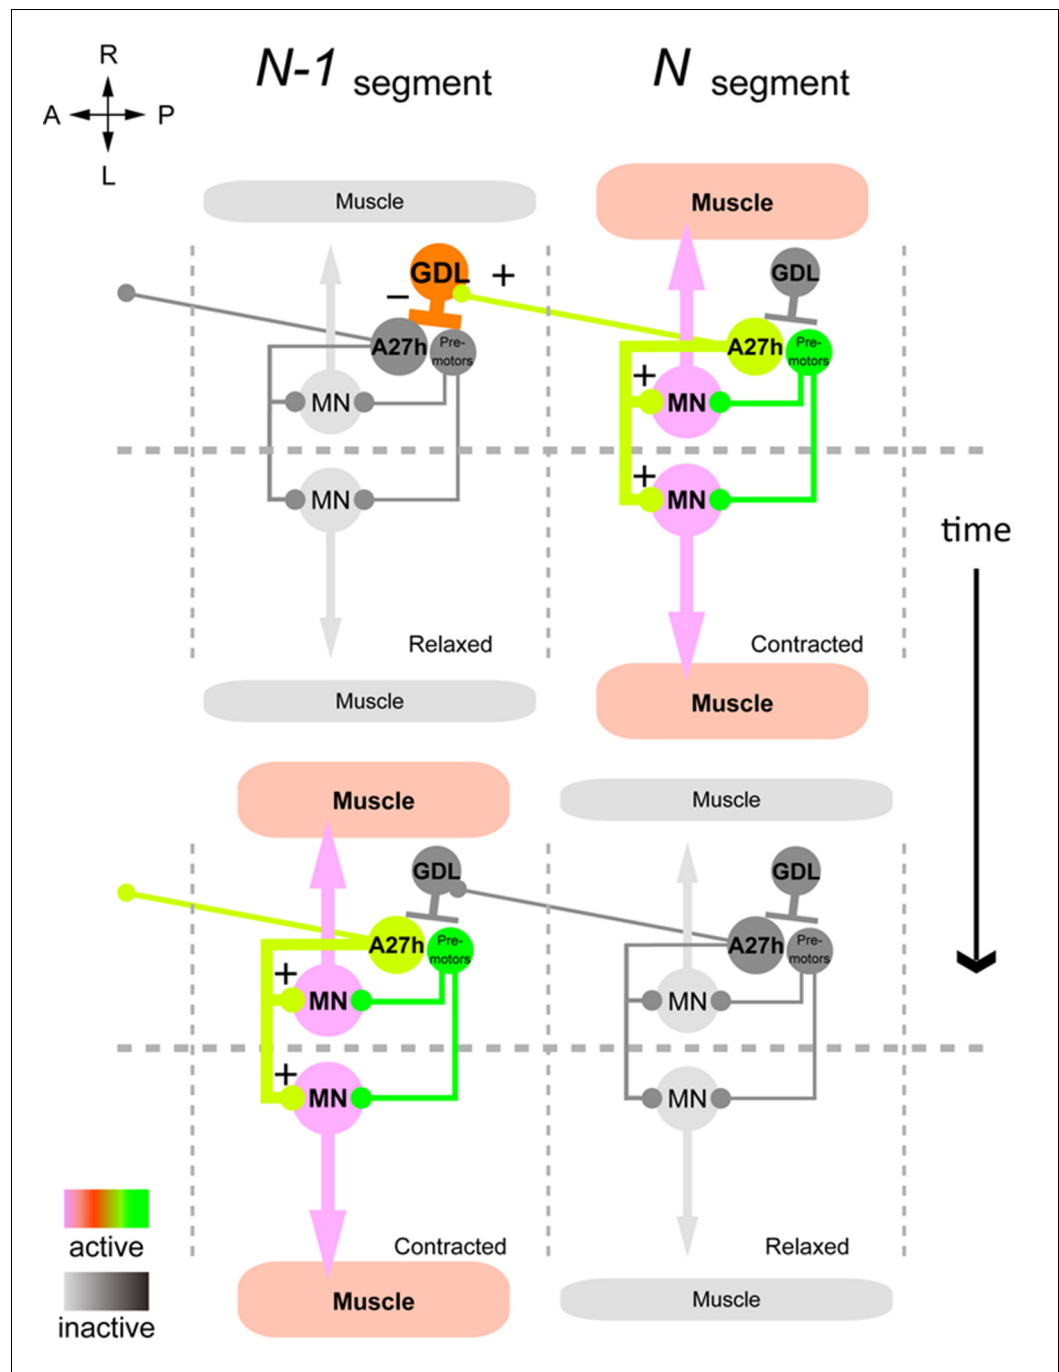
R
A P
L

N-1 segment

N segment

Muscle

Muscle

GDL

+

−

GDL

A27h

Pre-motors

A27h

Pre-motors

+

MN

MN

+

MN

MN

time

Relaxed

Contracted

Muscle

Muscle

Muscle

Muscle

GDL

GDL

A27h

Pre-motors

A27h

Pre-motors

+

MN

MN

+

MN

MN

Contracted

Relaxed

Muscle

Muscle

active

inactive